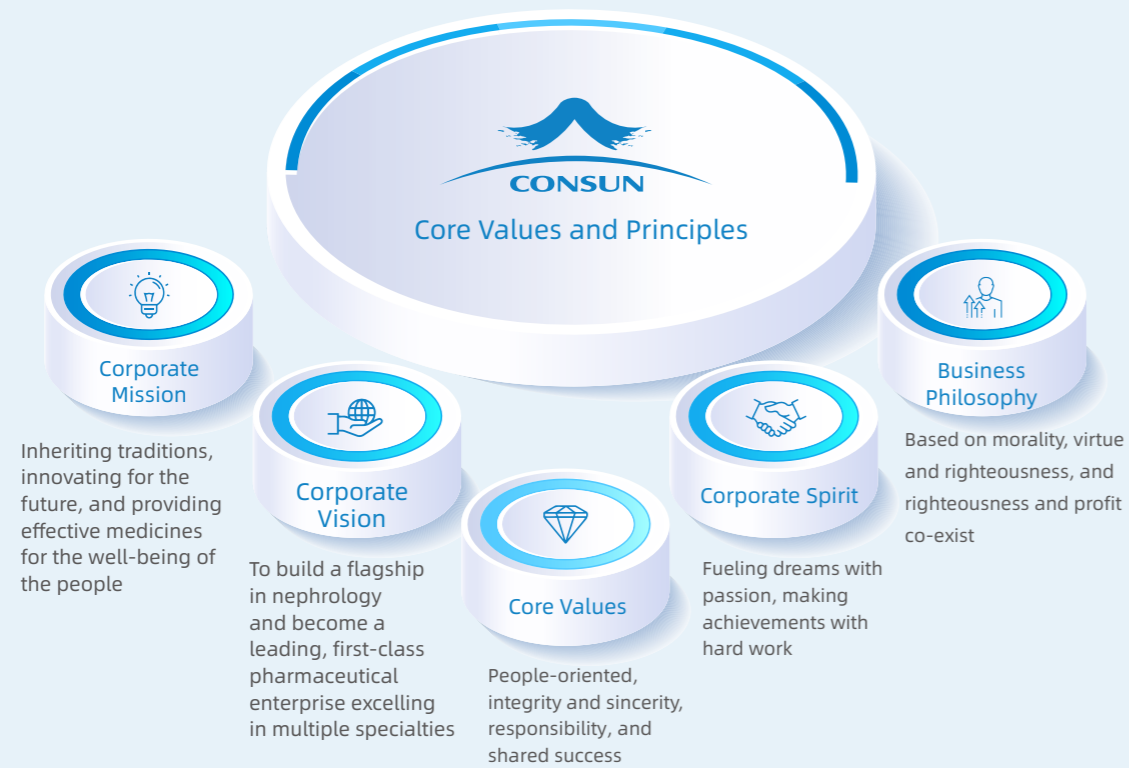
CONSUN

Core Values and Principles

Corporate Mission

Inheriting traditions, innovating for the future, and providing effective medicines for the well-being of the people

Corporate Vision

To build a flagship in nephrology and become a leading, first-class pharmaceutical enterprise excelling in multiple specialties

Core Values

People-oriented, integrity and sincerity, responsibility, and shared success

Corporate Spirit

Fueling dreams with passion, making achievements with hard work

Business Philosophy

Based on morality, virtue and righteousness, and righteousness and profit co-exist